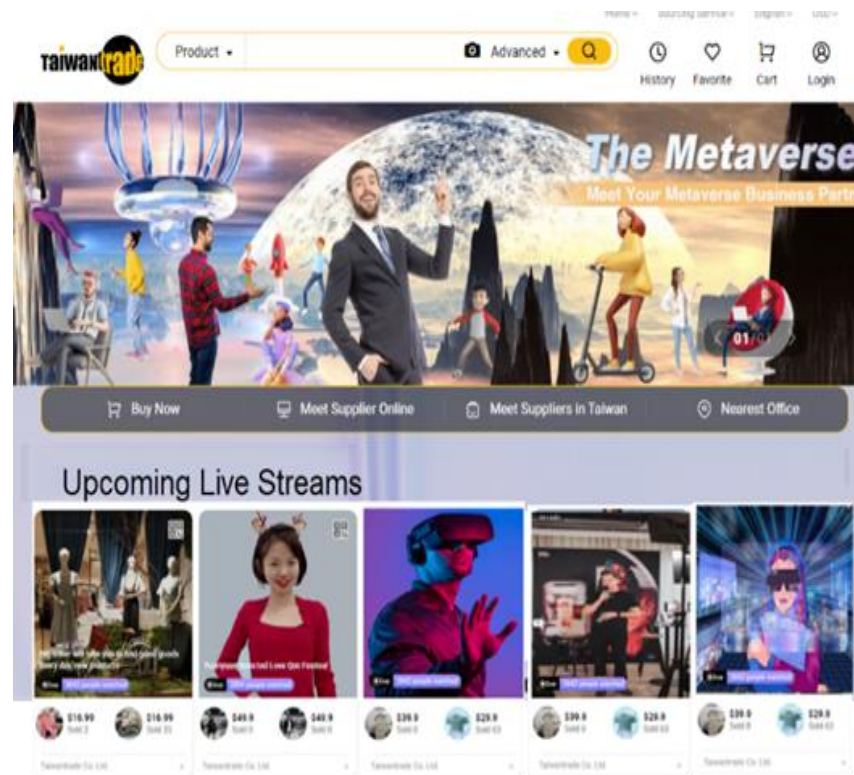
Home ▾ Sourcing Service ▾ English ▾ USD ▾

Taiwantrade

Product ▾ Advanced ▾

History Favorite Cart Login

The Metaverse

Meet Your Metaverse Business Partn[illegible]

01/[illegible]

Buy Now Meet Supplier Online Meet Suppliers in Taiwan Nearest Office

Upcoming Live Streams

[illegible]

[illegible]

Live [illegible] people watched

Live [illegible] people watched

Live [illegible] people watched

Live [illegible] people watched

Live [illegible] people watched

$16.99 Sold 2 $16.99 Sold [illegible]

$49.9 Sold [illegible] $49.9 Sold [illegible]

$39.9 Sold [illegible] $29.9 Sold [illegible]

$39.9 Sold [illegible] $29.9 Sold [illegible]

$39.9 Sold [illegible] $29.9 Sold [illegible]

Taiwantrade Co. Ltd.

Taiwantrade Co. Ltd.

Taiwantrade Co. Ltd.

Taiwantrade Co. Ltd.

Taiwantrade Co. Ltd.